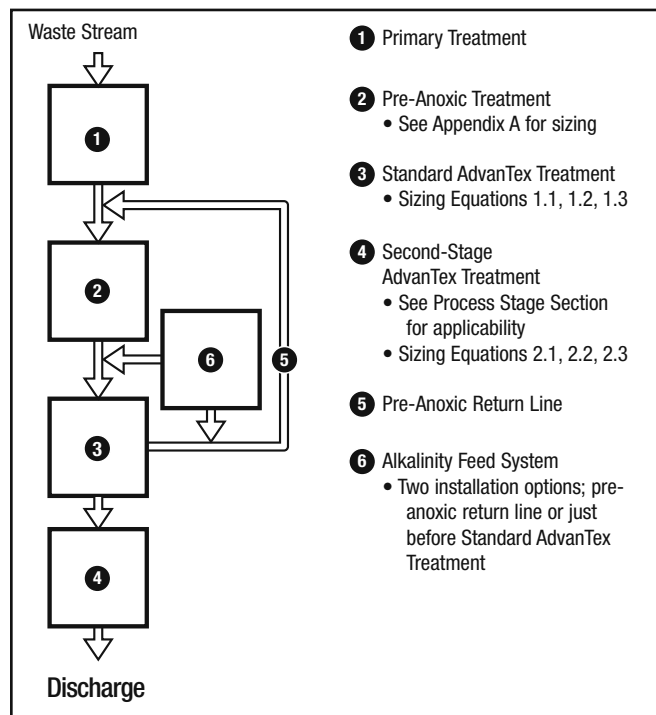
Waste Stream

1

2

6

5

3

4

Discharge

1 Primary Treatment

2 Pre-Anoxic Treatment
• See Appendix A for sizing

3 Standard AdvanTex Treatment
• Sizing Equations 1.1, 1.2, 1.3

4 Second-Stage AdvanTex Treatment
• See Process Stage Section for applicability
• Sizing Equations 2.1, 2.2, 2.3

5 Pre-Anoxic Return Line

6 Alkalinity Feed System
• Two installation options; pre-anoxic return line or just before Standard AdvanTex Treatment